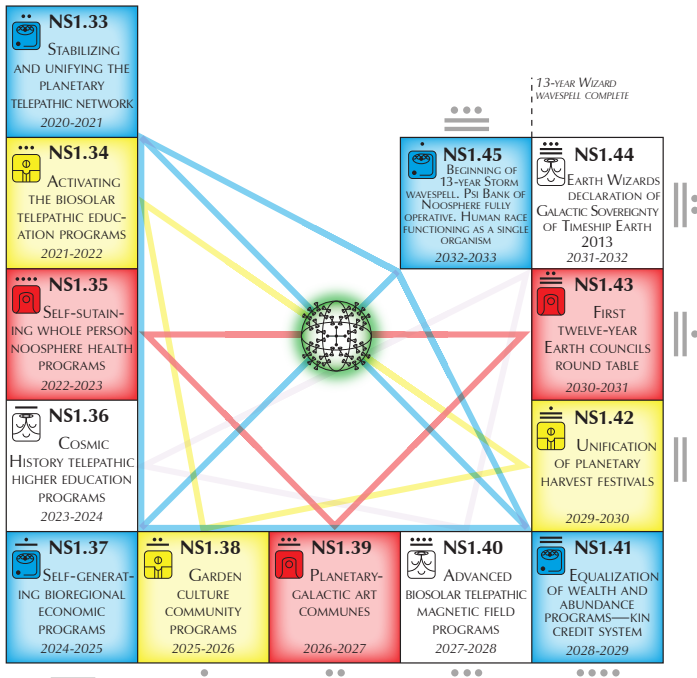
NS1.33
Stabilizing and unifying the planetary telepathic network
2020-2021

NS1.34
Activating the biosolar telepathic education programs
2021-2022

NS1.35
Self-sutaining whole person noosphere health programs
2022-2023

NS1.36
Cosmic History telepathic higher education programs
2023-2024

NS1.37
Self-generating bioregional economic programs
2024-2025

NS1.38
Garden culture community programs
2025-2026

NS1.39
Planetary-galactic art communes
2026-2027

NS1.40
Advanced biosolar telepathic magnetic field programs
2027-2028

NS1.41
Equalization of wealth and abundance programs—kin credit system
2028-2029

NS1.42
Unification of planetary harvest festivals
2029-2030

NS1.43
First twelve-year Earth councils round table
2030-2031

NS1.44
Earth Wizards declaration of Galactic Sovereignty of Timeship Earth 2013
2031-2032

NS1.45
Beginning of 13-year Storm wavespell. Psi Bank of Noosphere fully operative. Human race functioning as a single organism
2032-2033

13-year Wizard wavespell complete